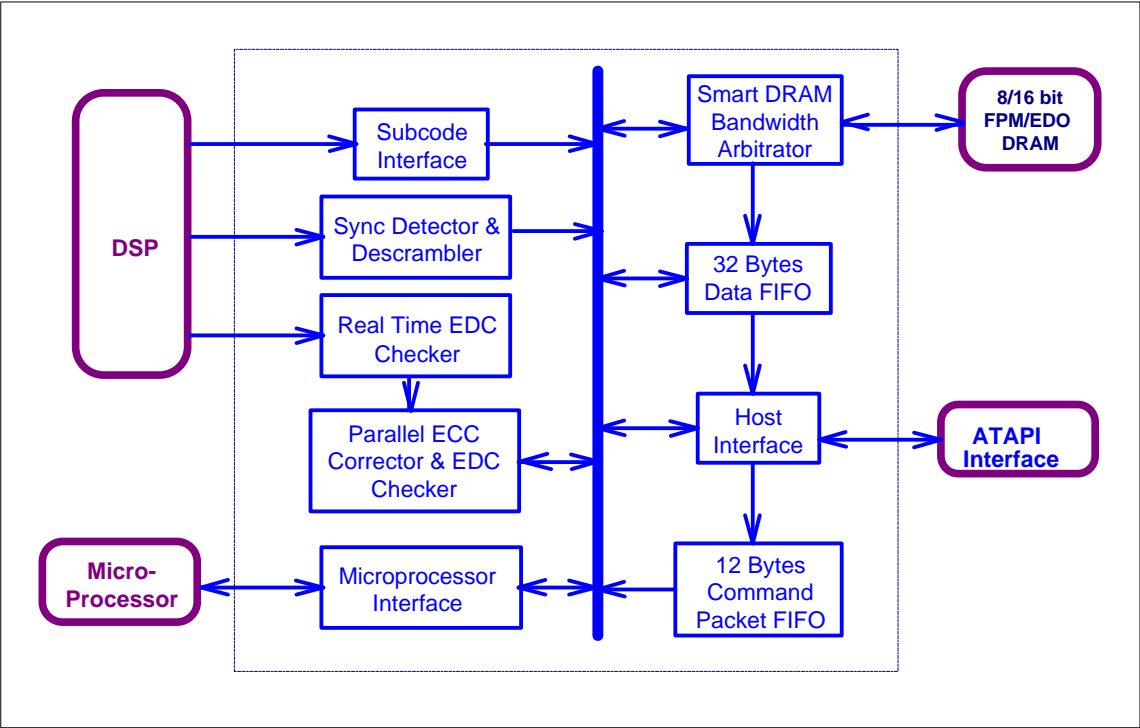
DSP

Subcode Interface

Sync Detector & Descrambler

Real Time EDC Checker

Parallel ECC Corrector & EDC Checker

Micro-Processor

Microprocessor Interface

Smart DRAM Bandwidth Arbitrator

8/16 bit FPM/EDO DRAM

32 Bytes Data FIFO

Host Interface

ATAPI Interface

12 Bytes Command Packet FIFO